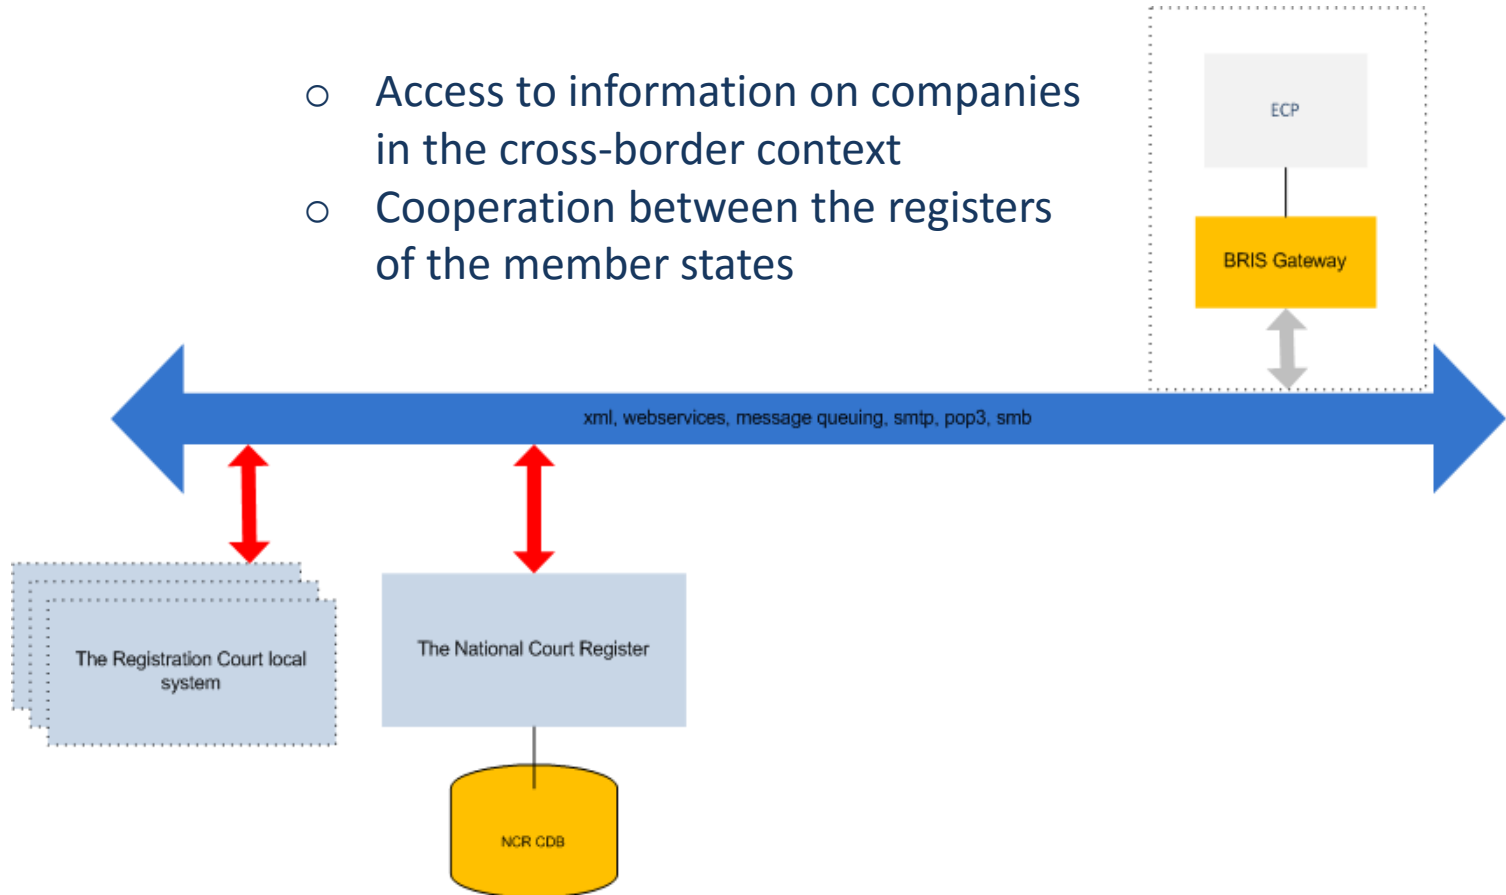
○ Access to information on companies in the cross-border context
○ Cooperation between the registers of the member states

ECP

BRIS Gateway

xml, webservices, message queuing, smtp, pop3, smb

The Registration Court local system

The National Court Register

NCR CDB